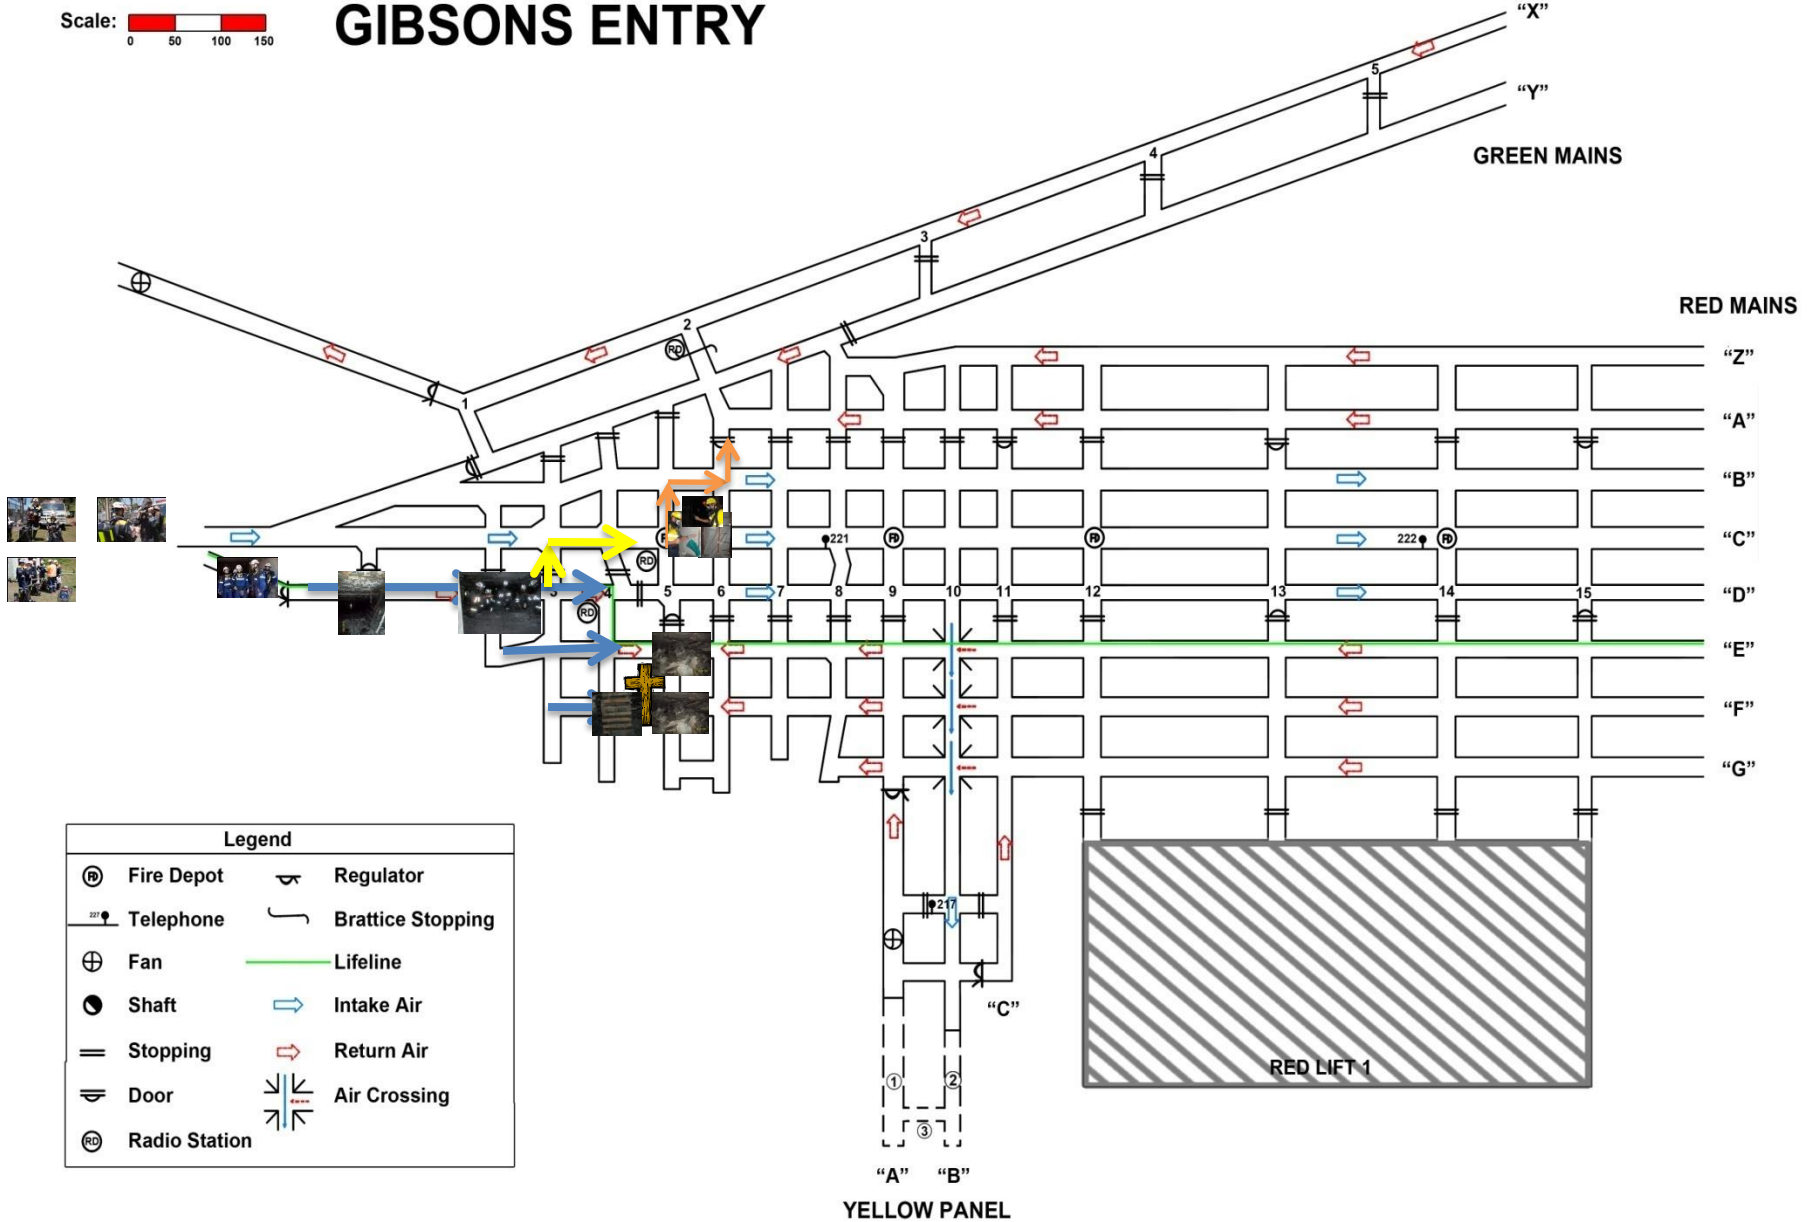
Scale: 0 50 100 150

GIBSONS ENTRY

“X”

“Y”

GREEN MAINS

RED MAINS

“Z”

“A”

“B”

“C”

“D”

“E”

“F”

“G”

1

2

3

4

5

3

4

5

6

7

8

9

10

11

12

13

14

15

221

222

217

“C”

RED LIFT 1

1

2

3

“A” “B”

YELLOW PANEL

Legend

Fire Depot

Telephone

Fan

Shaft

Stopping

Door

Radio Station

Regulator

Brattice Stopping

Lifeline

Intake Air

Return Air

Air Crossing